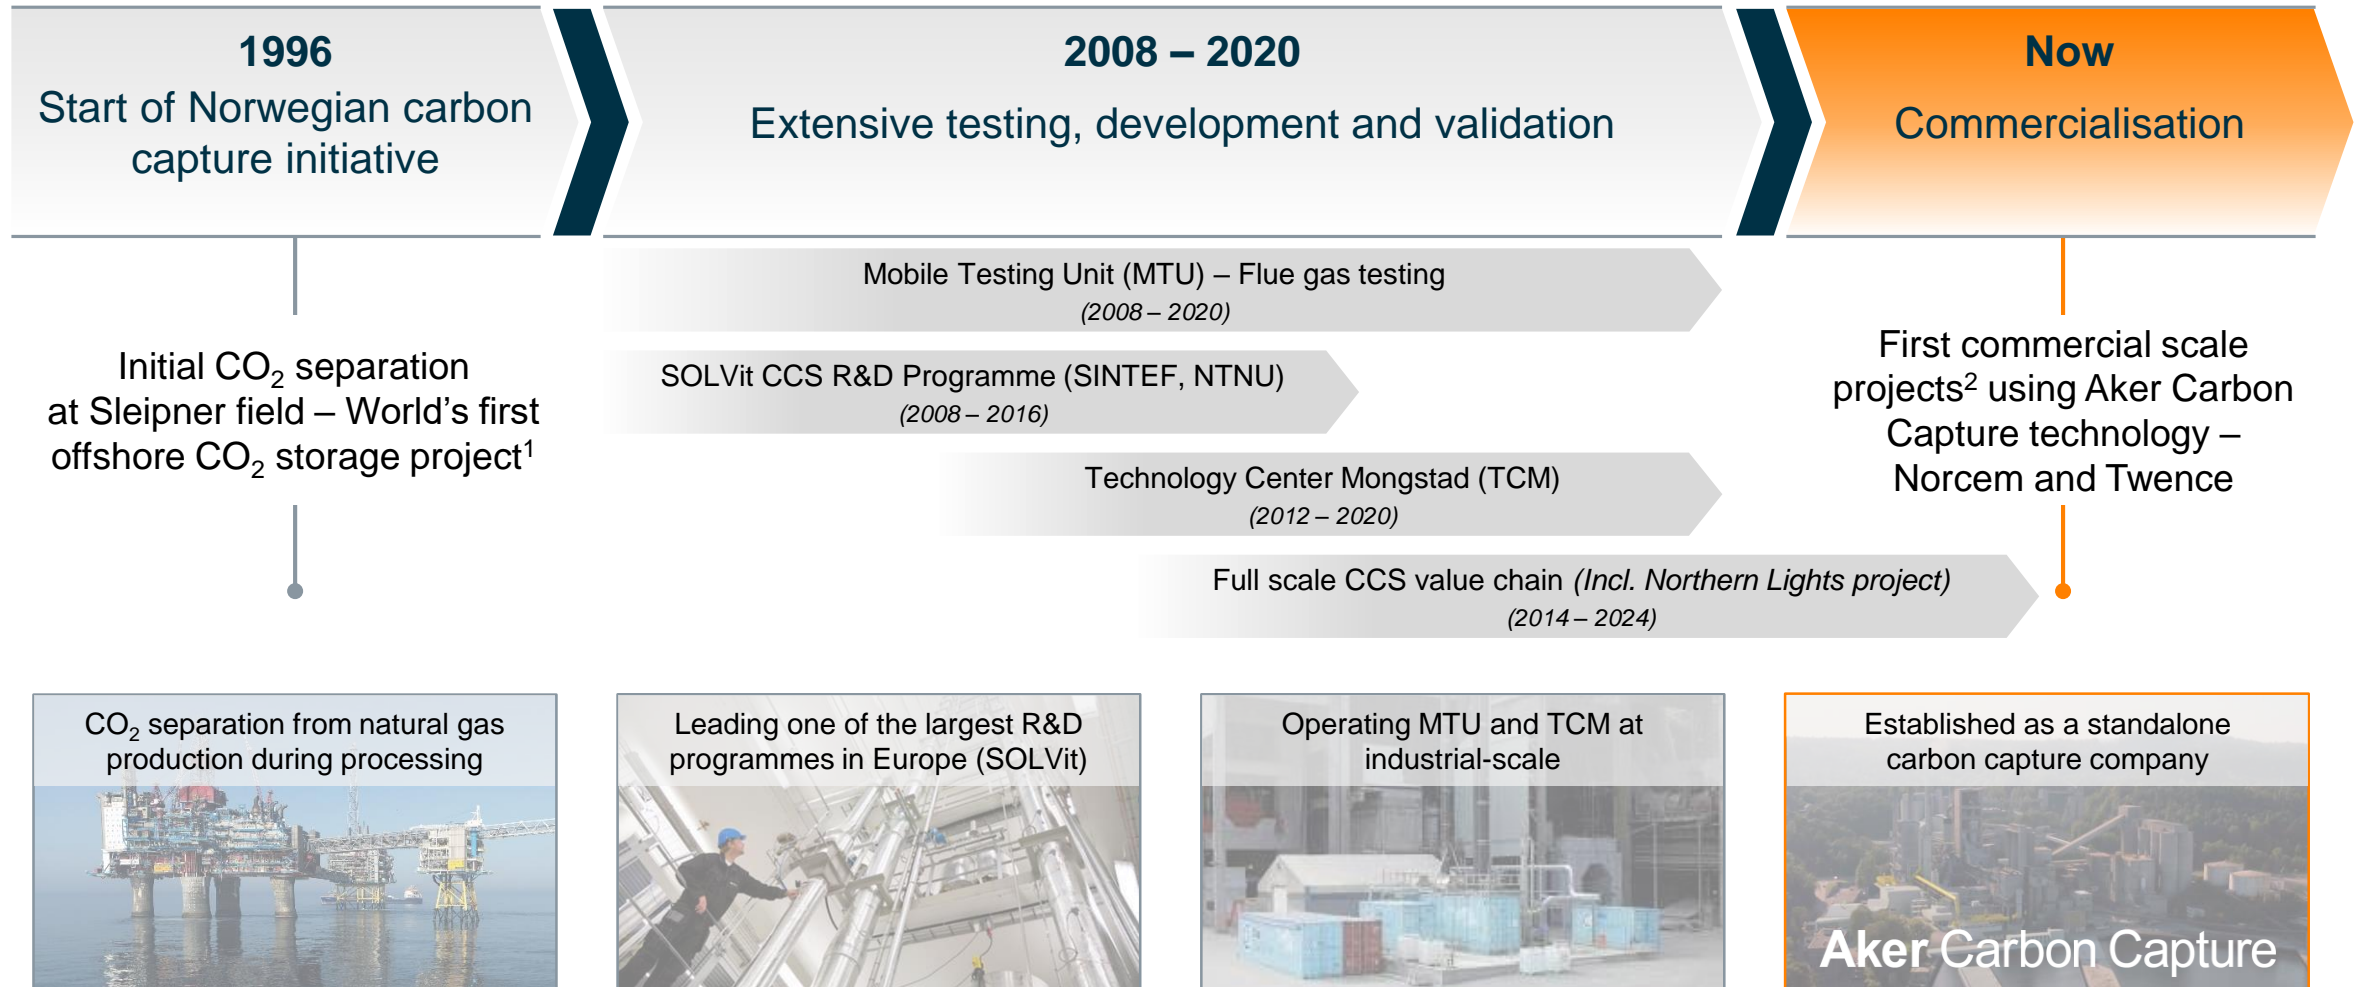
1996
Start of Norwegian carbon capture initiative

2008 – 2020
Extensive testing, development and validation

Now
Commercialisation

Mobile Testing Unit (MTU) – Flue gas testing
(2008 – 2020)

SOLVit CCS R&D Programme (SINTEF, NTNU)
(2008 – 2016)

Technology Center Mongstad (TCM)
(2012 – 2020)

Full scale CCS value chain *(Incl. Northern Lights project)*
(2014 – 2024)

Initial $CO_2$ separation at Sleipner field – World's first offshore $CO_2$ storage project$^1$

First commercial scale projects$^2$ using Aker Carbon Capture technology – Norcem and Twence

$CO_2$ separation from natural gas production during processing

Leading one of the largest R&D programmes in Europe (SOLVit)

Operating MTU and TCM at industrial-scale

Established as a standalone carbon capture company

Aker Carbon Capture